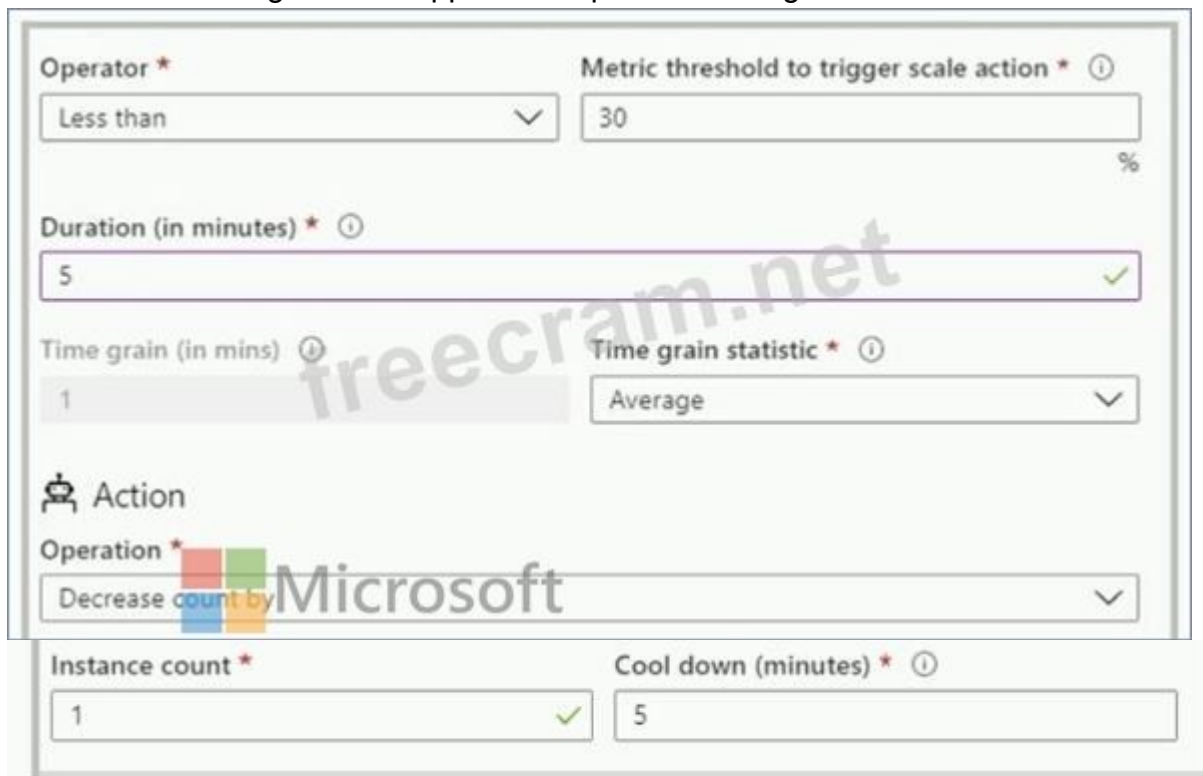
Operator *
Less than

Metric threshold to trigger scale action *
30
%

Duration (in minutes) *
5

Time grain (in mins)
1

Time grain statistic *
Average

Action

Operation *
Decrease count by

freecram.net

Microsoft

Instance count *
1

Cool down (minutes) *
5